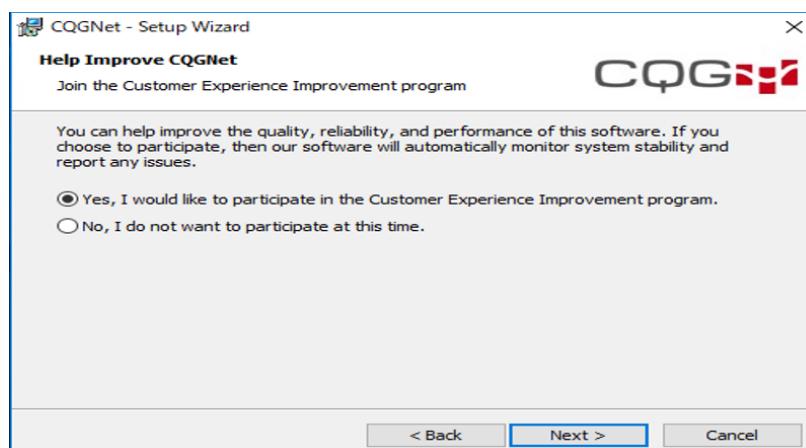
CQGNet - Setup Wizard

Help Improve CQGNet

Join the Customer Experience Improvement program

CQG

You can help improve the quality, reliability, and performance of this software. If you choose to participate, then our software will automatically monitor system stability and report any issues.

Yes, I would like to participate in the Customer Experience Improvement program.

No, I do not want to participate at this time.

< Back

Next >

Cancel